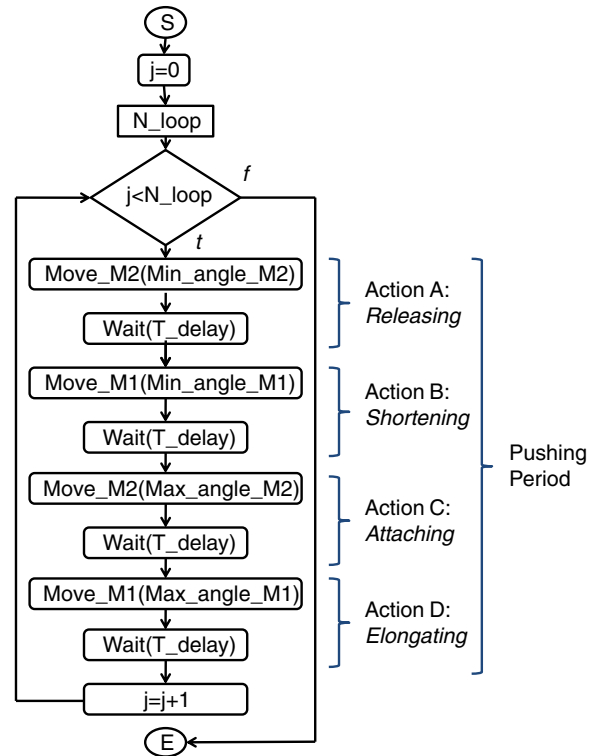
S

j=0

N_loop

j<N_loop

f

t

Move_M2(Min_angle_M2)

Wait(T_delay)

Action A: *Releasing*

Move_M1(Min_angle_M1)

Wait(T_delay)

Action B: *Shortening*

Move_M2(Max_angle_M2)

Wait(T_delay)

Action C: *Attaching*

Move_M1(Max_angle_M1)

Wait(T_delay)

Action D: *Elongating*

Pushing Period

j=j+1

E